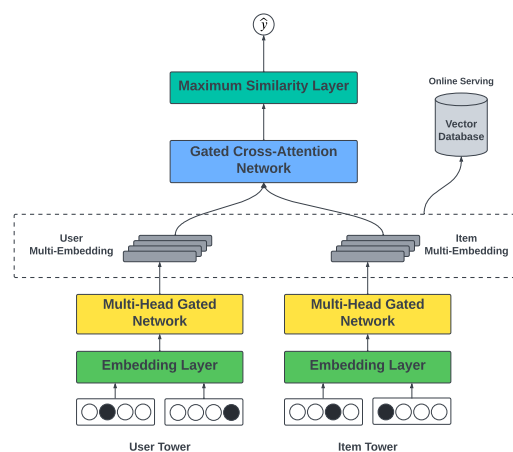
$\hat{y}$

Maximum Similarity Layer

Online Serving

Vector Database

Gated Cross-Attention Network

User Multi-Embedding

Item Multi-Embedding

Multi-Head Gated Network

Multi-Head Gated Network

Embedding Layer

Embedding Layer

User Tower

Item Tower